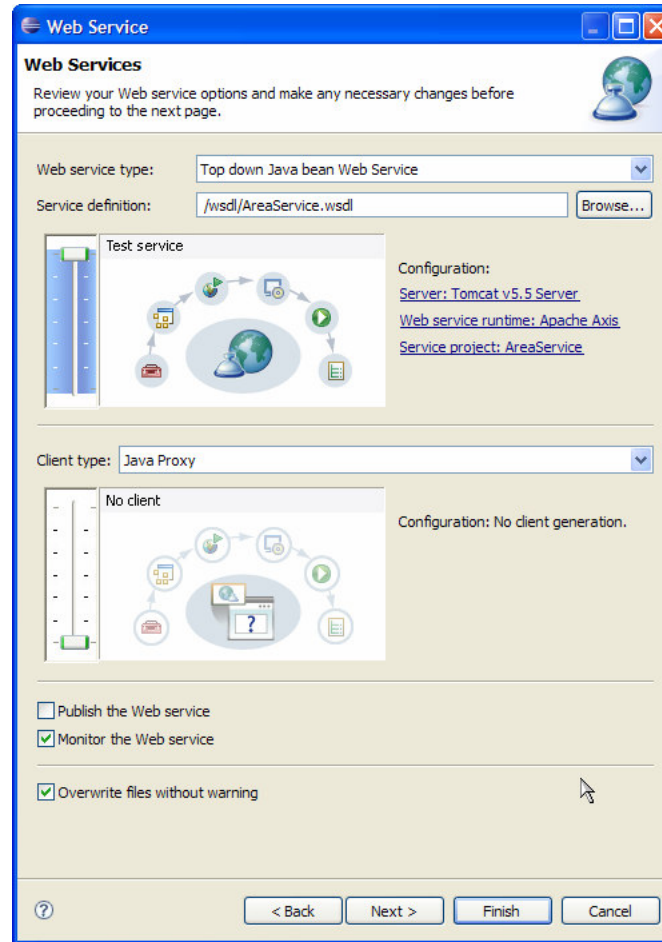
Web Service

Web Services

Review your Web service options and make any necessary changes before proceeding to the next page.

Web service type: Top down Java bean Web Service

Service definition: /wsdl/AreaService.wsdl Browse...

Test service

Configuration:

Server: Tomcat v5.5 Server

Web service runtime: Apache Axis

Service project: AreaService

Client type: Java Proxy

No client

Configuration: No client generation.

Publish the Web service

Monitor the Web service

Overwrite files without warning

?

< Back Next > Finish Cancel